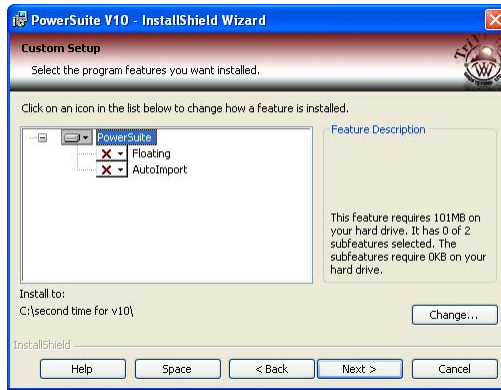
PowerSuite V10 - InstallShield Wizard

Custom Setup

Select the program features you want installed.

Tri W

Click on an icon in the list below to change how a feature is installed.

PowerSuite
Floating
AutoImport

Feature Description

This feature requires 101MB on your hard drive. It has 0 of 2 subfeatures selected. The subfeatures require 0KB on your hard drive.

Install to:
C:\second time for v10\

Change...

InstallShield

Help
Space
< Back
Next >
Cancel